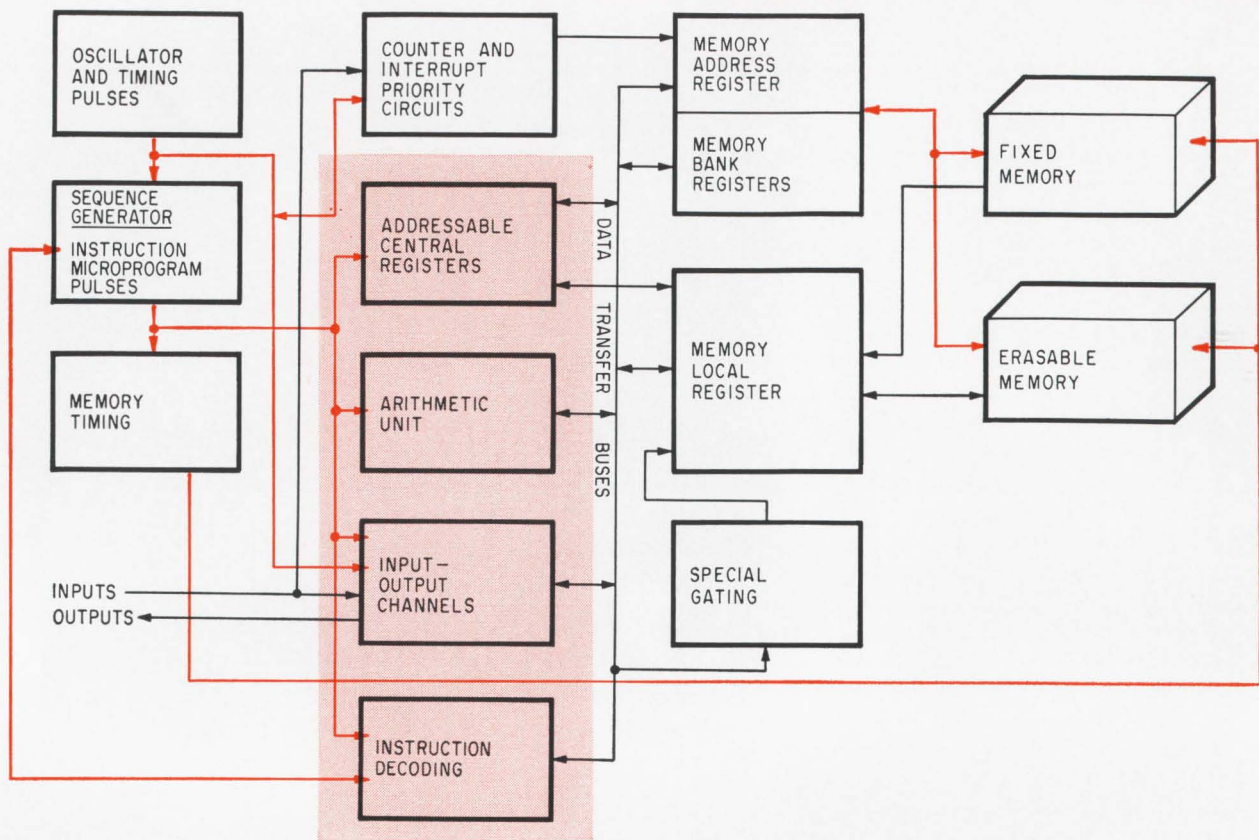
OSCILLATOR AND TIMING PULSES

COUNTER AND INTERRUPT PRIORITY CIRCUITS

MEMORY ADDRESS REGISTER

MEMORY BANK REGISTERS

FIXED MEMORY

SEQUENCE GENERATOR

INSTRUCTION MICROPROGRAM PULSES

ADDRESSABLE CENTRAL REGISTERS

DATA TRANSFER BUSES

MEMORY LOCAL REGISTER

ERASABLE MEMORY

MEMORY TIMING

ARITHMETIC UNIT

INPUT-OUTPUT CHANNELS

SPECIAL GATING

INPUTS

OUTPUTS

INSTRUCTION DECODING